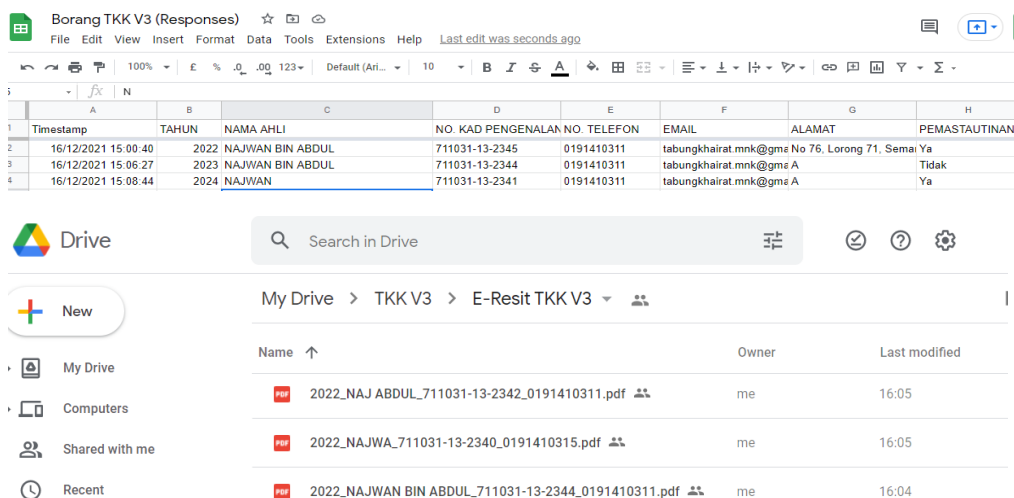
Borang TKK V3 (Responses)

File Edit View Insert Format Data Tools Extensions Help Last edit was seconds ago

100% £ % .0 .00 123 Default (Ari... 10 B I S A

5 fx N

| | A | B | C | D | E | F | G | H |
|---|---|---|---|---|---|---|---|---|
| 1 | Timestamp | TAHUN | NAMA AHLI | NO. KAD PENGENALAN | NO. TELEFON | EMAIL | ALAMAT | PEMASTAUTINAN |
| 2 | 16/12/2021 15:00:40 | 2022 | NAJWAN BIN ABDUL | 711031-13-2345 | 0191410311 | tabungkhairat.mnk@gma | No 76, Lorong 71, Sema | Ya |
| 3 | 16/12/2021 15:06:27 | 2023 | NAJWAN BIN ABDUL | 711031-13-2344 | 0191410311 | tabungkhairat.mnk@gma | A | Tidak |
| 4 | 16/12/2021 15:08:44 | 2024 | NAJWAN | 711031-13-2341 | 0191410311 | tabungkhairat.mnk@gma | A | Ya |

Drive

Search in Drive

New

My Drive

Computers

Shared with me

Recent

My Drive > TKK V3 > E-Resit TKK V3

| Name | Owner | Last modified |
|---|---|---|
| 2022_NAJ ABDUL_711031-13-2342_0191410311.pdf | me | 16:05 |
| 2022_NAJWA_711031-13-2340_0191410315.pdf | me | 16:05 |
| 2022_NAJWAN BIN ABDUL_711031-13-2344_0191410311.pdf | me | 16:04 |